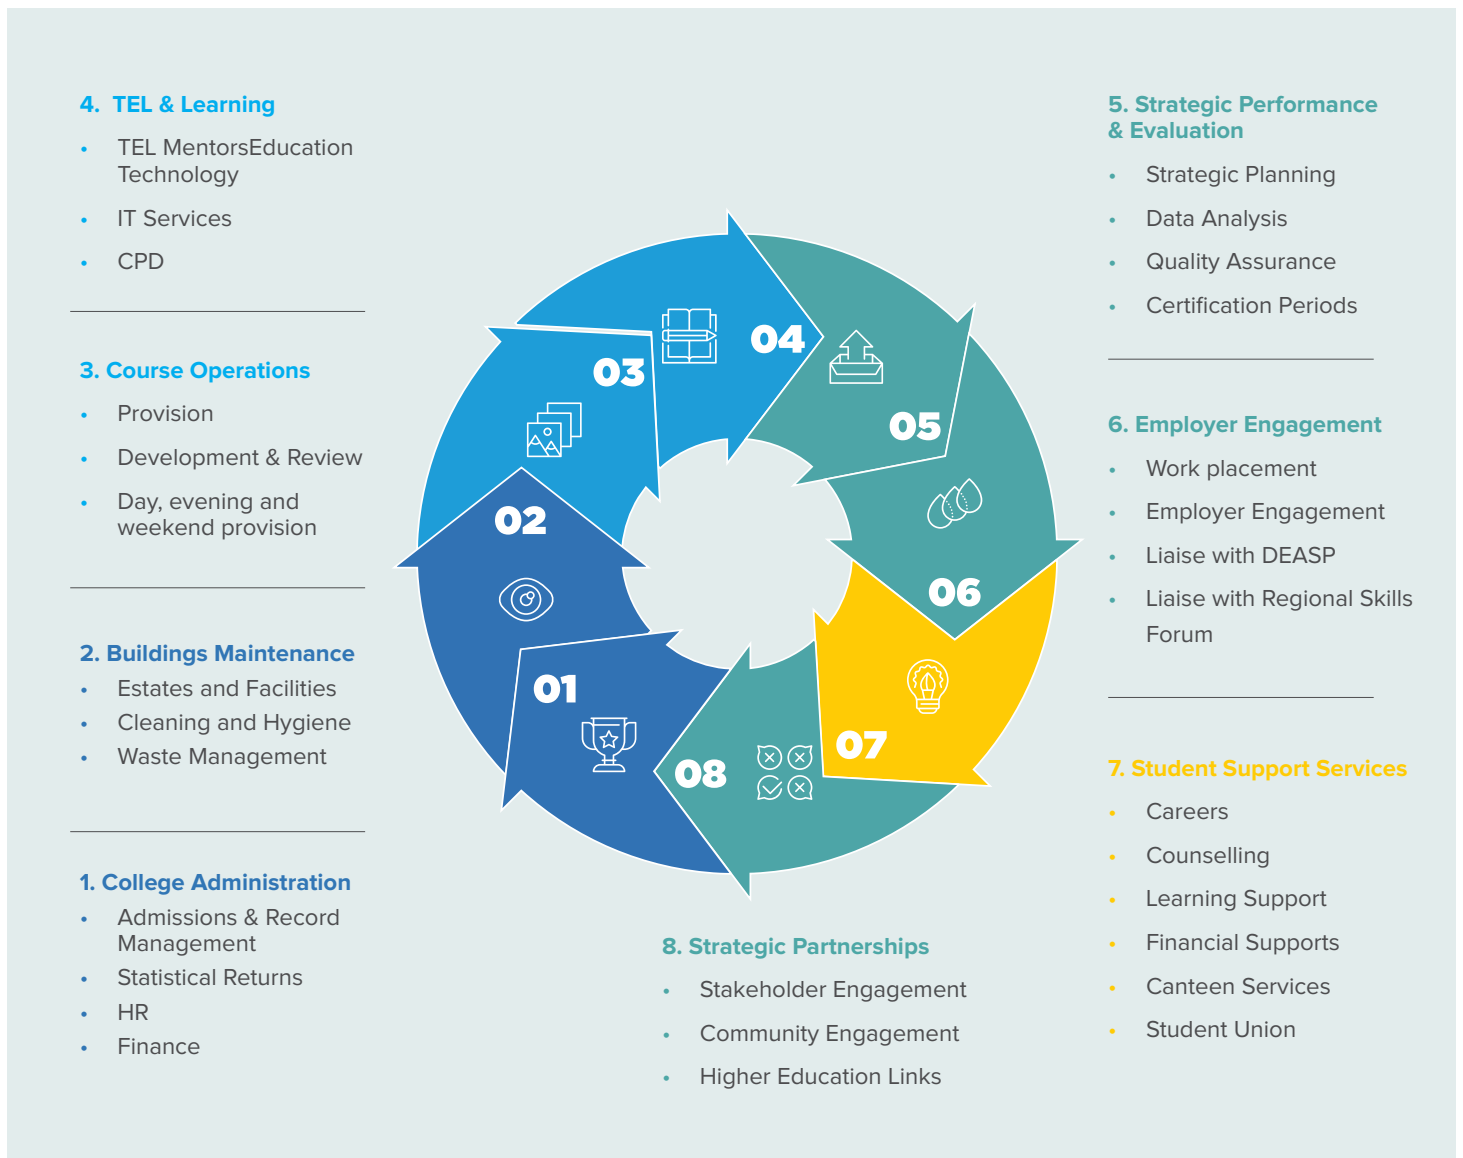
4. TEL & Learning
- TEL MentorsEducation Technology
- IT Services
- CPD

3. Course Operations
- Provision
- Development & Review
- Day, evening and weekend provision

2. Buildings Maintenance
- Estates and Facilities
- Cleaning and Hygiene
- Waste Management

1. College Administration
- Admissions & Record Management
- Statistical Returns
- HR
- Finance

01
02
03
04
05
06
07
08

5. Strategic Performance & Evaluation
- Strategic Planning
- Data Analysis
- Quality Assurance
- Certification Periods

6. Employer Engagement
- Work placement
- Employer Engagement
- Liaise with DEASP
- Liaise with Regional Skills Forum

7. Student Support Services
- Careers
- Counselling
- Learning Support
- Financial Supports
- Canteen Services
- Student Union

8. Strategic Partnerships
- Stakeholder Engagement
- Community Engagement
- Higher Education Links